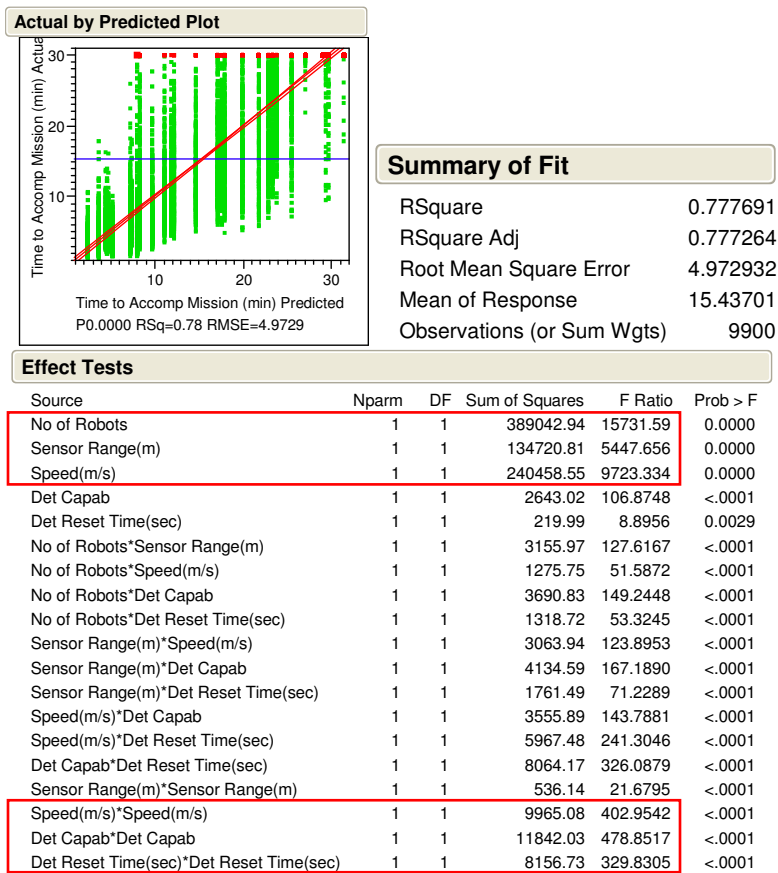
Actual by Predicted Plot

Time to Accomp Mission (min) Actual

30
20
10

10 20 30

Time to Accomp Mission (min) Predicted
P0.0000 RSq=0.78 RMSE=4.9729

Summary of Fit

| | |
|---|---|
| RSquare | 0.777691 |
| RSquare Adj | 0.777264 |
| Root Mean Square Error | 4.972932 |
| Mean of Response | 15.43701 |
| Observations (or Sum Wgts) | 9900 |

Effect Tests

| Source | Nparm | DF | Sum of Squares | F Ratio | Prob > F |
|---|---|---|---|---|---|
| No of Robots | 1 | 1 | 389042.94 | 15731.59 | 0.0000 |
| Sensor Range(m) | 1 | 1 | 134720.81 | 5447.656 | 0.0000 |
| Speed(m/s) | 1 | 1 | 240458.55 | 9723.334 | 0.0000 |
| Det Capab | 1 | 1 | 2643.02 | 106.8748 | <.0001 |
| Det Reset Time(sec) | 1 | 1 | 219.99 | 8.8956 | 0.0029 |
| No of Robots*Sensor Range(m) | 1 | 1 | 3155.97 | 127.6167 | <.0001 |
| No of Robots*Speed(m/s) | 1 | 1 | 1275.75 | 51.5872 | <.0001 |
| No of Robots*Det Capab | 1 | 1 | 3690.83 | 149.2448 | <.0001 |
| No of Robots*Det Reset Time(sec) | 1 | 1 | 1318.72 | 53.3245 | <.0001 |
| Sensor Range(m)*Speed(m/s) | 1 | 1 | 3063.94 | 123.8953 | <.0001 |
| Sensor Range(m)*Det Capab | 1 | 1 | 4134.59 | 167.1890 | <.0001 |
| Sensor Range(m)*Det Reset Time(sec) | 1 | 1 | 1761.49 | 71.2289 | <.0001 |
| Speed(m/s)*Det Capab | 1 | 1 | 3555.89 | 143.7881 | <.0001 |
| Speed(m/s)*Det Reset Time(sec) | 1 | 1 | 5967.48 | 241.3046 | <.0001 |
| Det Capab*Det Reset Time(sec) | 1 | 1 | 8064.17 | 326.0879 | <.0001 |
| Sensor Range(m)*Sensor Range(m) | 1 | 1 | 536.14 | 21.6795 | <.0001 |
| Speed(m/s)*Speed(m/s) | 1 | 1 | 9965.08 | 402.9542 | <.0001 |
| Det Capab*Det Capab | 1 | 1 | 11842.03 | 478.8517 | <.0001 |
| Det Reset Time(sec)*Det Reset Time(sec) | 1 | 1 | 8156.73 | 329.8305 | <.0001 |